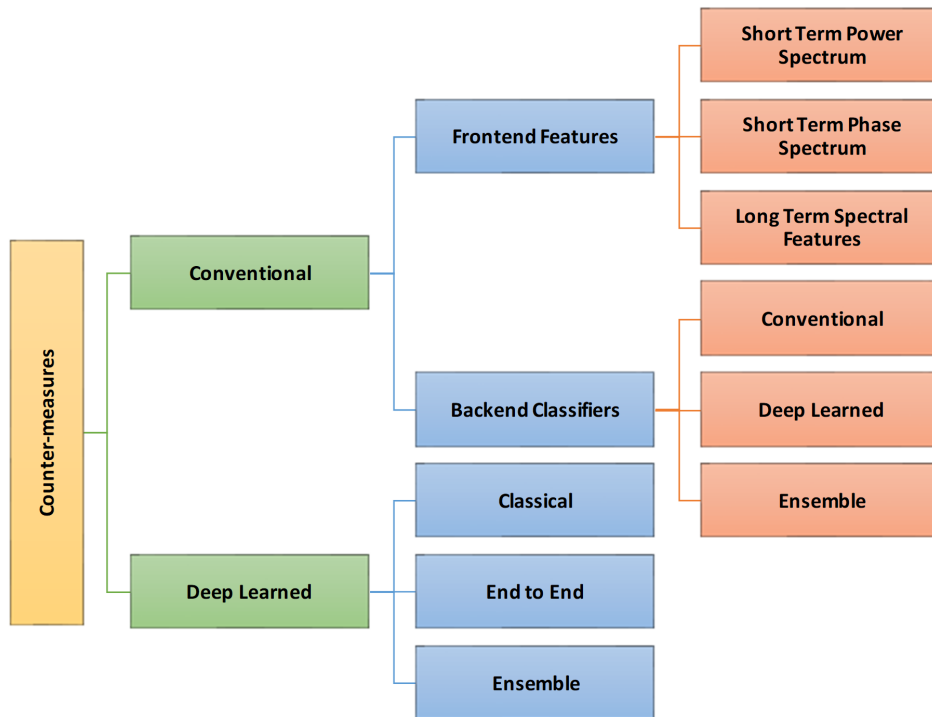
Counter-measures

Conventional

Deep Learned

Frontend Features

Backend Classifiers

Classical

End to End

Ensemble

Short Term Power Spectrum

Short Term Phase Spectrum

Long Term Spectral Features

Conventional

Deep Learned

Ensemble